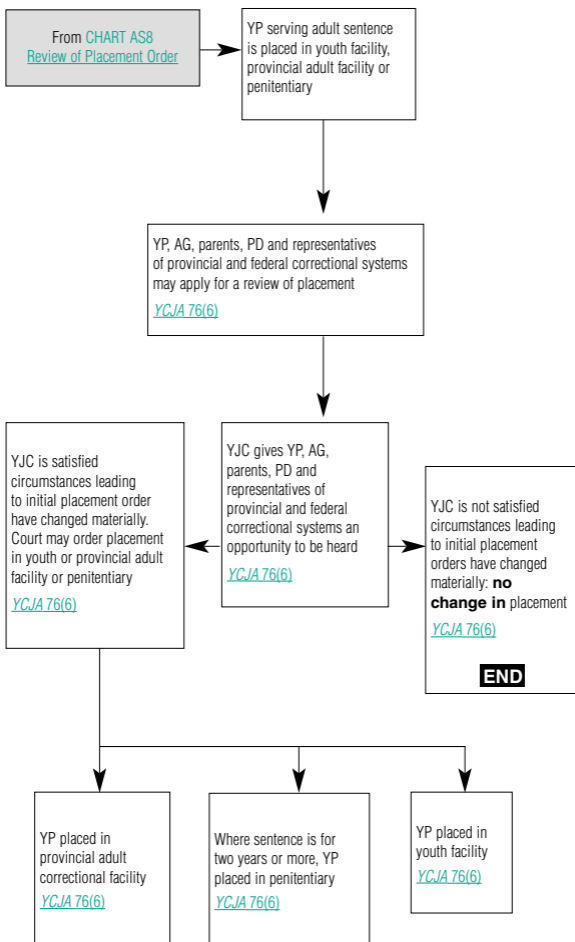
From CHART AS8
Review of Placement Order

YP serving adult sentence is placed in youth facility, provincial adult facility or penitentiary

YP, AG, parents, PD and representatives of provincial and federal correctional systems may apply for a review of placement
YCJA 76(6)

YJC is satisfied circumstances leading to initial placement order have changed materially. Court may order placement in youth or provincial adult facility or penitentiary
YCJA 76(6)

YJC gives YP, AG, parents, PD and representatives of provincial and federal correctional systems an opportunity to be heard
YCJA 76(6)

YJC is not satisfied circumstances leading to initial placement orders have changed materially: **no change in** placement
YCJA 76(6)

END

YP placed in provincial adult correctional facility
YCJA 76(6)

Where sentence is for two years or more, YP placed in penitentiary
YCJA 76(6)

YP placed in youth facility
YCJA 76(6)